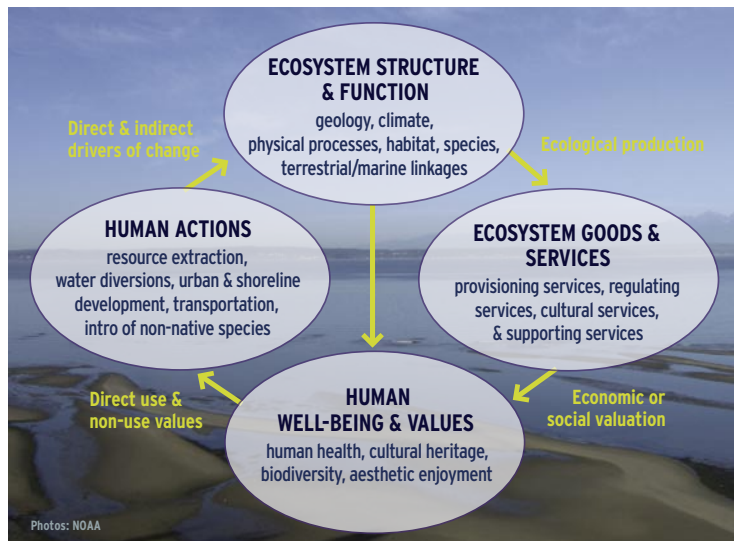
ECOSYSTEM STRUCTURE & FUNCTION
geology, climate, physical processes, habitat, species, terrestrial/marine linkages

Direct & indirect drivers of change

Ecological production

HUMAN ACTIONS
resource extraction, water diversions, urban & shoreline development, transportation, intro of non-native species

ECOSYSTEM GOODS & SERVICES
provisioning services, regulating services, cultural services, & supporting services

Direct use & non-use values

HUMAN WELL-BEING & VALUES
human health, cultural heritage, biodiversity, aesthetic enjoyment

Economic or social valuation

Photos: NOAA